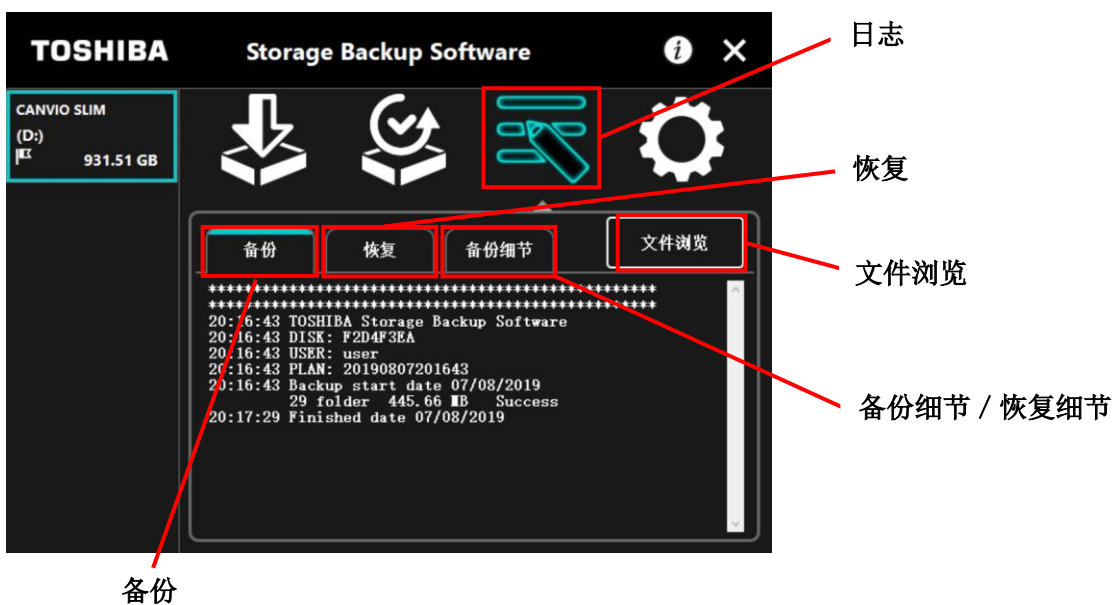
TOSHIBA

Storage Backup Software

CANVIO SLIM
(D:)
931.51 GB

日志

恢复

备份 恢复 备份细节

文件浏览

文件浏览

****************************************************
****************************************************
20:16:43 TOSHIBA Storage Backup Software
20:16:43 DISK: F2D4F3EA
20:16:43 USER: user
20:16:43 PLAN: 20190807201643
20:16:43 Backup start date 07/08/2019
29 folder 445.66 MB Success
20:17:29 Finished date 07/08/2019

备份细节 / 恢复细节

备份